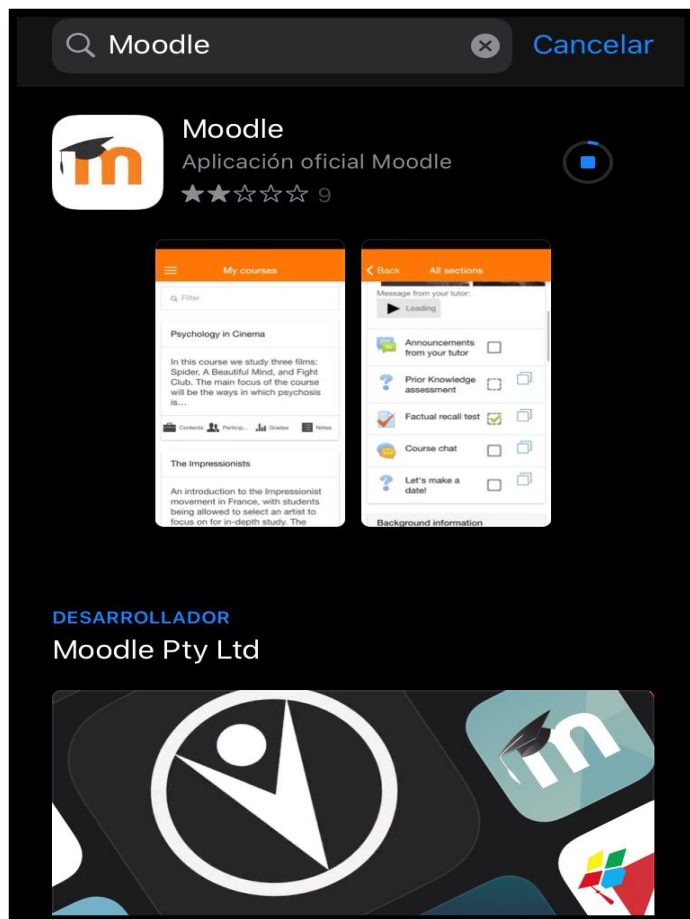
Moodle

Cancelar

Moodle

Aplicación oficial Moodle

9

My courses

Filter

Psychology in Cinema

In this course we study three films: Spider, A Beautiful Mind, and Fight Club. The main focus of the course will be the ways in which psychosis is...

Contents Particip... Grades Notes

The Impressionists

An introduction to the Impressionist movement in France, with students being allowed to select an artist to focus on for in-depth study. The

Back All sections

Message from your tutor:

Loading

Announcements from your tutor

Prior Knowledge assessment

Factual recall test

Course chat

Let's make a date!

Background information

DESARROLLADOR

Moodle Pty Ltd